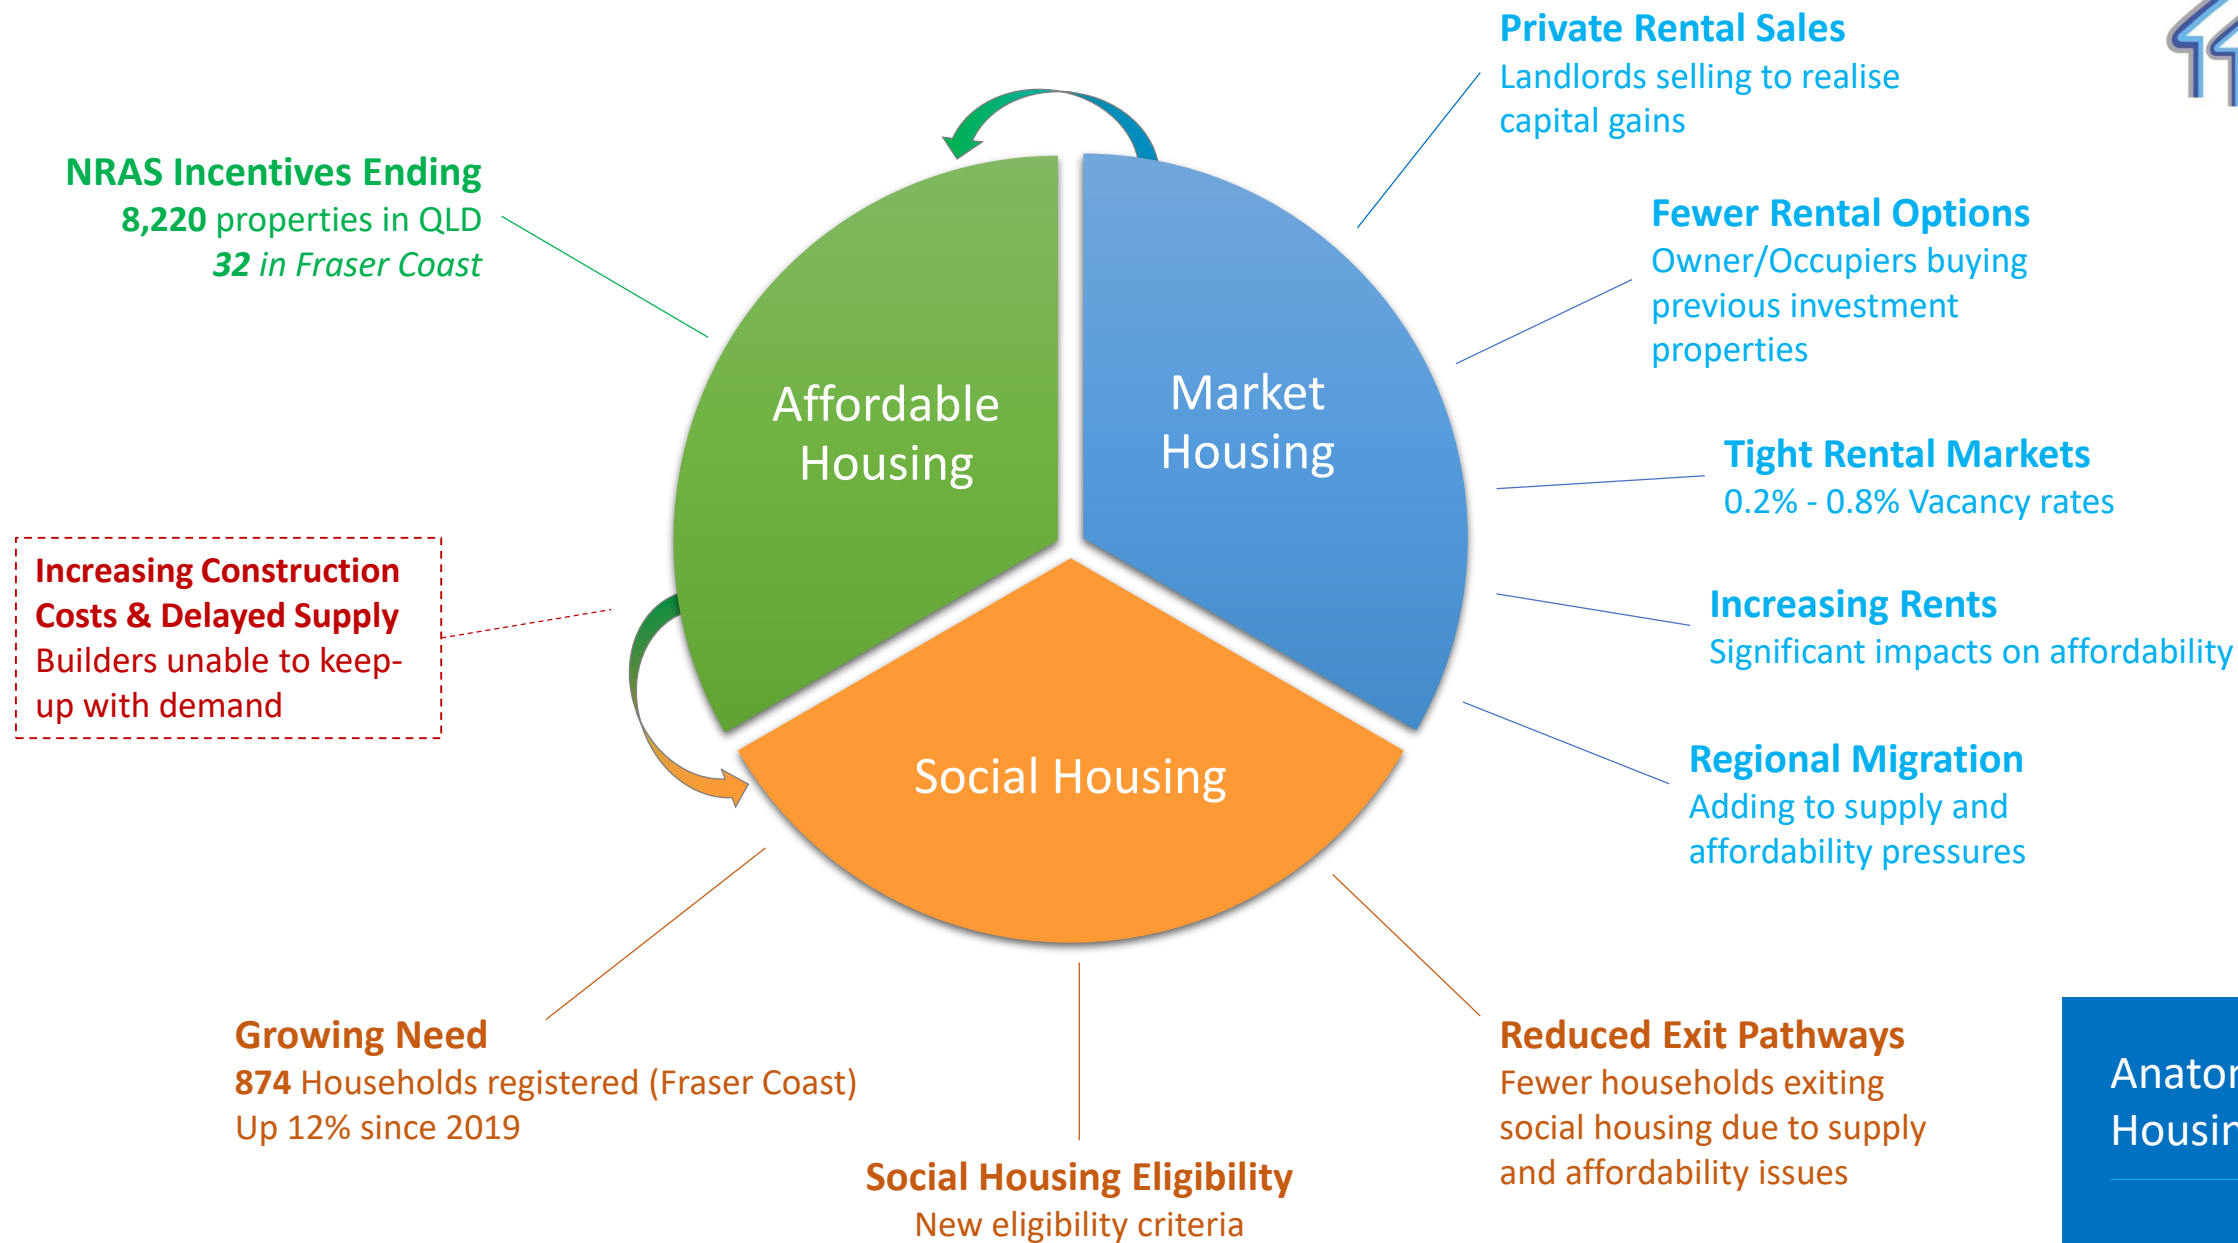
Private Rental Sales
Landlords selling to realise capital gains

NRAS Incentives Ending
8,220 properties in QLD
32 in Fraser Coast

Affordable Housing

Market Housing

Fewer Rental Options
Owner/Occupiers buying previous investment properties

Tight Rental Markets
0.2% - 0.8% Vacancy rates

Increasing Construction Costs & Delayed Supply
Builders unable to keep-up with demand

Increasing Rents
Significant impacts on affordability

Social Housing

Regional Migration
Adding to supply and affordability pressures

Growing Need
874 Households registered (Fraser Coast)
Up 12% since 2019

Social Housing Eligibility
New eligibility criteria

Reduced Exit Pathways
Fewer households exiting social housing due to supply and affordability issues

Anator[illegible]
Housin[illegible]